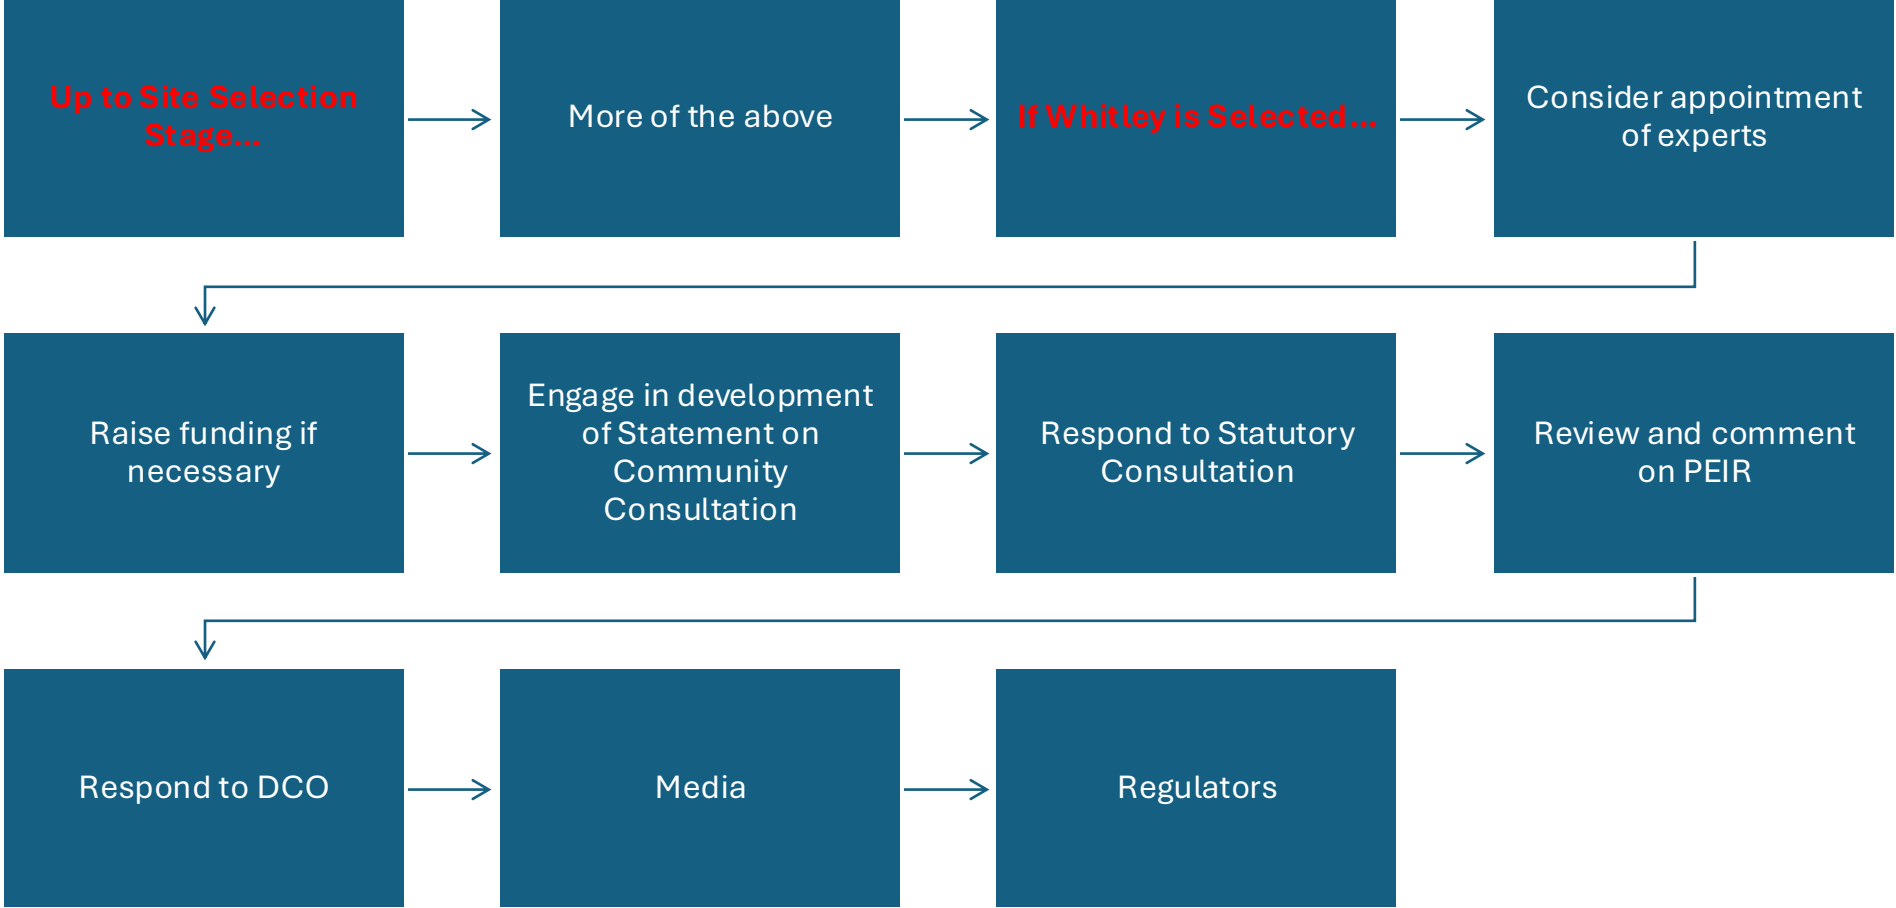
Up to Site Selection Stage...

More of the above

If Whitley is Selected...

Consider appointment of experts

Raise funding if necessary

Engage in development of Statement on Community Consultation

Respond to Statutory Consultation

Review and comment on PEIR

Respond to DCO

Media

Regulators